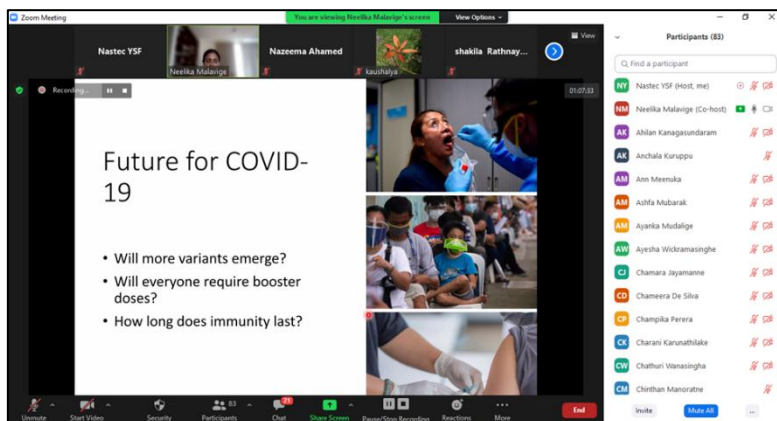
Zoom Meeting
You are viewing Neelika Malavige's screen
View Options
View
Nastec YSF
Neelika Malavige
Nazeema Ahamed
kaushalya
shakila Rathnay...
Recording...
01:07:33

Future for COVID-19

• Will more variants emerge?
• Will everyone require booster doses?
• How long does immunity last?

Participants (83)
Find a participant
NY Nastec YSF (Host, me)
NM Neelika Malavige (Co-host)
AK Ahilan Kanagasundaram
AK Anchala Kuruppu
AM Ann Meenuka
AM Ashfa Mubarak
AM Ayanka Mudalige
AW Ayesha Wickramasinghe
CJ Chamara Jayamanne
CD Chameera De Silva
CP Champika Perera
CK Charani Karunathilake
CW Chathuri Wanasingha
CM Chinthan Manoratne
Invite
Mute All
...

Unmute
Start Video
Security
83
Participants
21
Chat
Share Screen
Pause/Stop Recording
Reactions
More
End